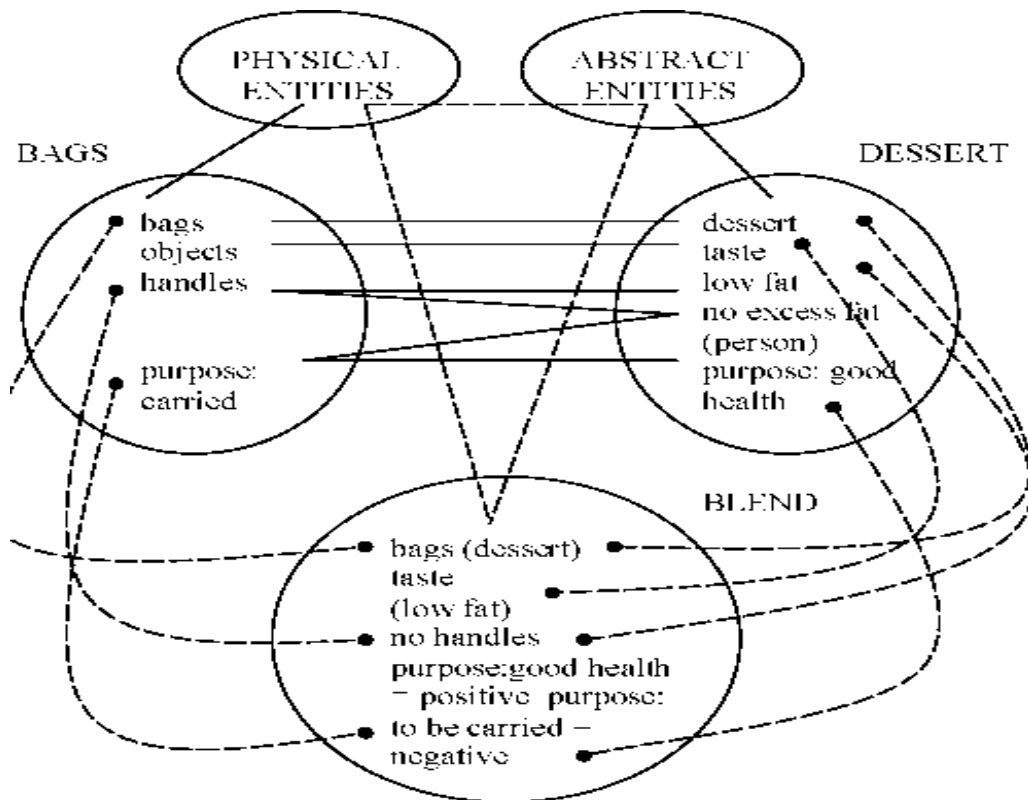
PHYSICAL ENTITIES

ABSTRACT ENTITIES

BAGS

DESSERT

bags
objects
handles

purpose: carried

dessert
taste
low fat
no excess fat (person)
purpose: good health

BLEND

bags (dessert)
taste
(low fat)
no handles
purpose:good health – positive purpose: to be carried – negative